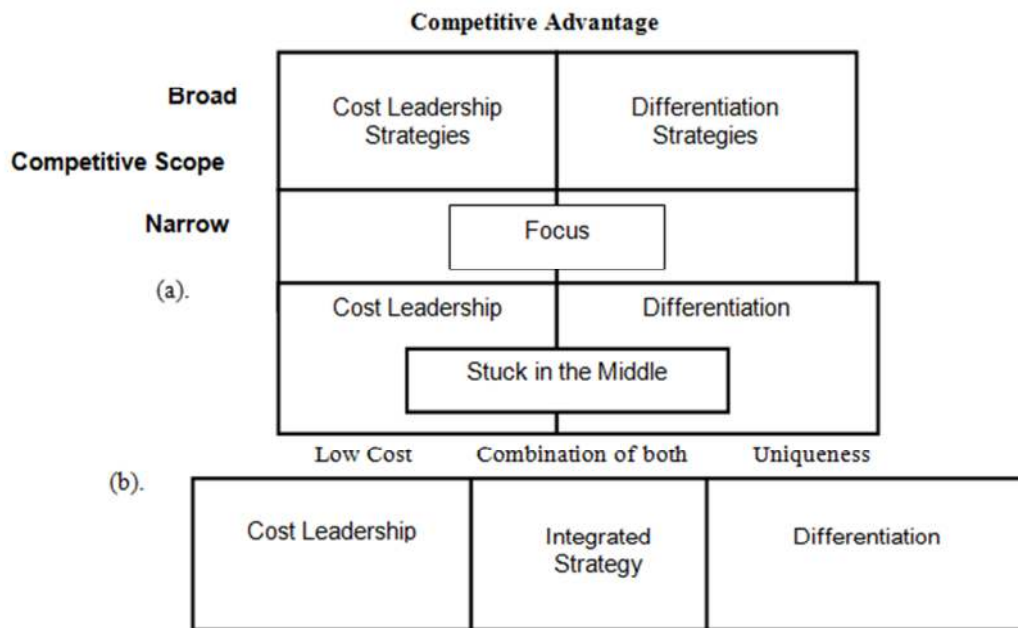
Competitive Advantage

Broad

Cost Leadership Strategies

Differentiation Strategies

Competitive Scope

Narrow

Focus

(a).

Cost Leadership

Differentiation

Stuck in the Middle

Low Cost

Combination of both

Uniqueness

(b).

Cost Leadership

Integrated Strategy

Differentiation